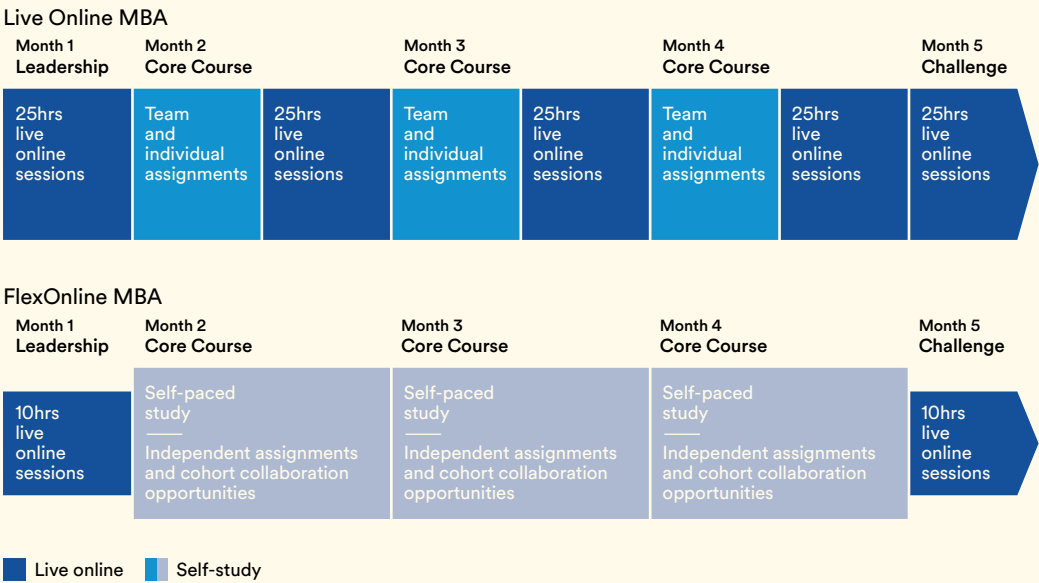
Live Online MBA

Month 1
Leadership

Month 2
Core Course

Month 3
Core Course

Month 4
Core Course

Month 5
Challenge

25hrs live online sessions

Team and individual assignments

25hrs live online sessions

Team and individual assignments

25hrs live online sessions

Team and individual assignments

25hrs live online sessions

25hrs live online sessions

FlexOnline MBA

Month 1
Leadership

Month 2
Core Course

Month 3
Core Course

Month 4
Core Course

Month 5
Challenge

10hrs live online sessions

Self-paced study

Independent assignments and cohort collaboration opportunities

Self-paced study

Independent assignments and cohort collaboration opportunities

Self-paced study

Independent assignments and cohort collaboration opportunities

10hrs live online sessions

Live online

Self-study